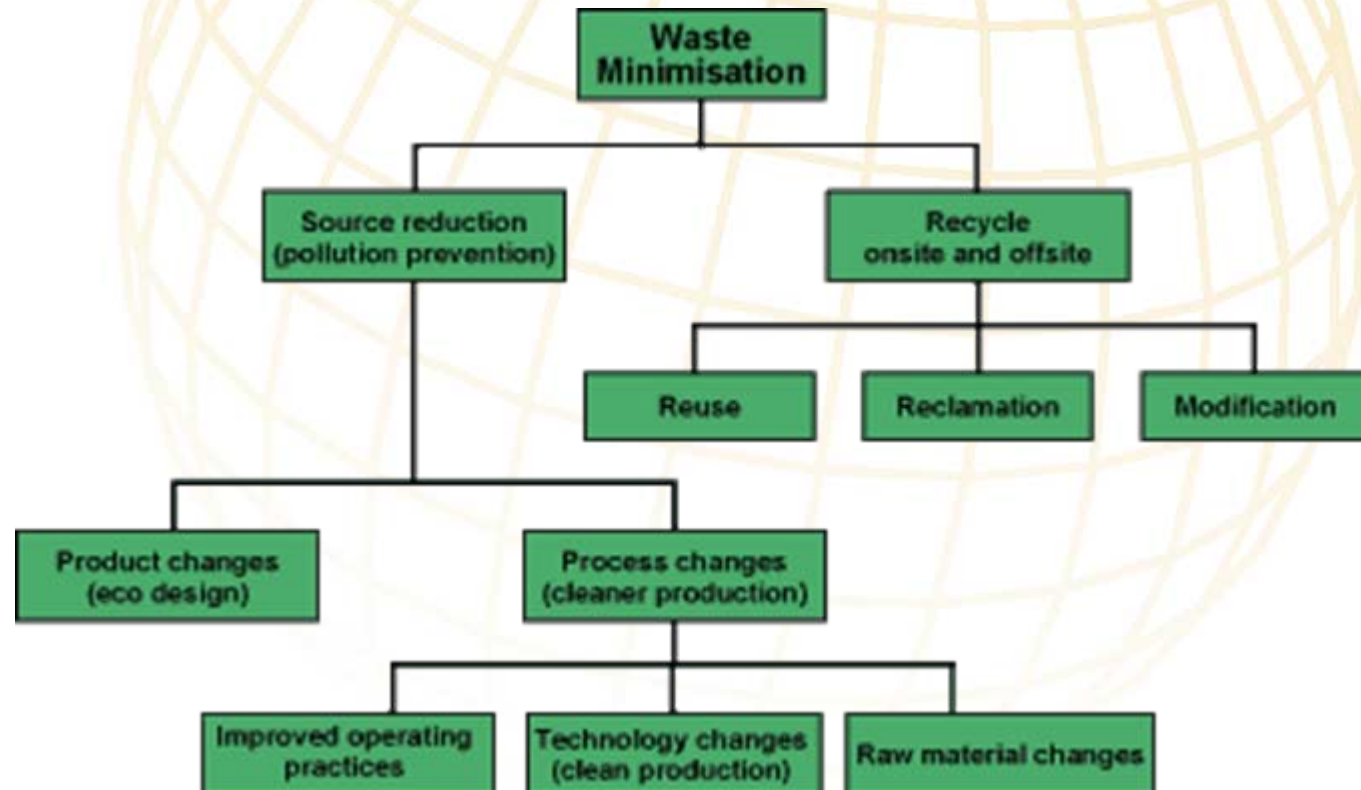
Waste Minimisation

Source reduction (pollution prevention)

Recycle onsite and offsite

Reuse

Reclamation

Modification

Product changes (eco design)

Process changes (cleaner production)

Improved operating practices

Technology changes (clean production)

Raw material changes